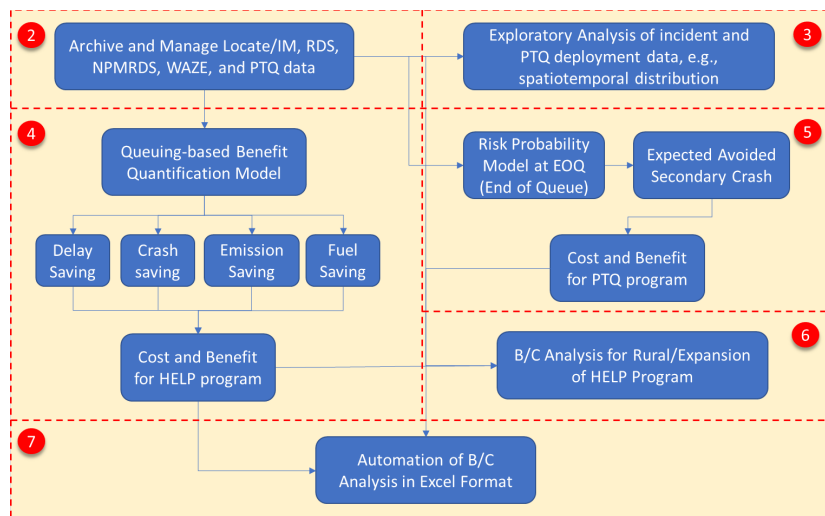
2

Archive and Manage Locate/IM, RDS, NPMRDS, WAZE, and PTQ data

3

Exploratory Analysis of incident and PTQ deployment data, e.g., spatiotemporal distribution

4

Queuing-based Benefit Quantification Model

Delay Saving

Crash saving

Emission Saving

Fuel Saving

Cost and Benefit for HELP program

5

Risk Probability Model at EOQ (End of Queue)

Expected Avoided Secondary Crash

Cost and Benefit for PTQ program

6

B/C Analysis for Rural/Expansion of HELP Program

7

Automation of B/C Analysis in Excel Format